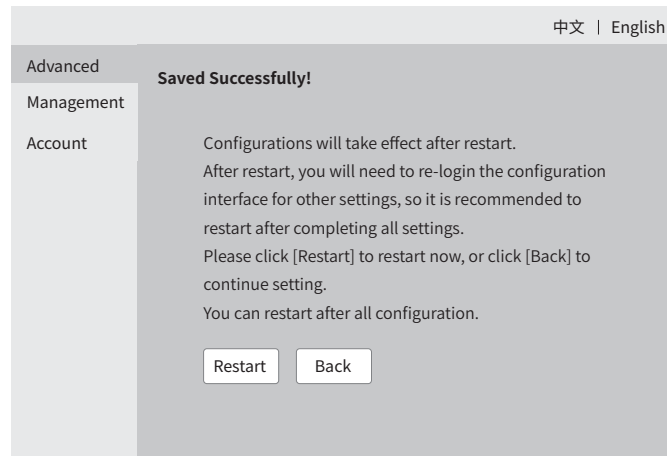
中文 | English

Advanced
Management
Account

Saved Successfully!

Configurations will take effect after restart.
After restart, you will need to re-login the configuration interface for other settings, so it is recommended to restart after completing all settings.
Please click [Restart] to restart now, or click [Back] to continue setting.
You can restart after all configuration.

Restart
Back